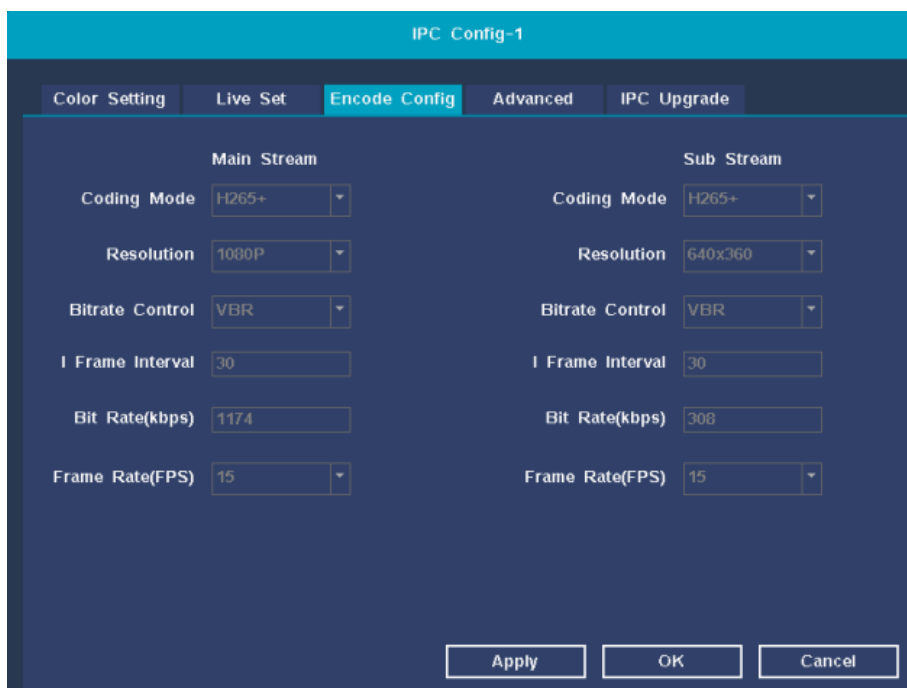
IPC Config-1

Color Setting | Live Set | Encode Config | Advanced | IPC Upgrade

Main Stream

Coding Mode H265+
Resolution 1080P
Bitrate Control VBR
I Frame Interval 30
Bit Rate(kbps) 1174
Frame Rate(FPS) 15

Sub Stream

Coding Mode H265+
Resolution 640x360
Bitrate Control VBR
I Frame Interval 30
Bit Rate(kbps) 308
Frame Rate(FPS) 15

Apply OK Cancel